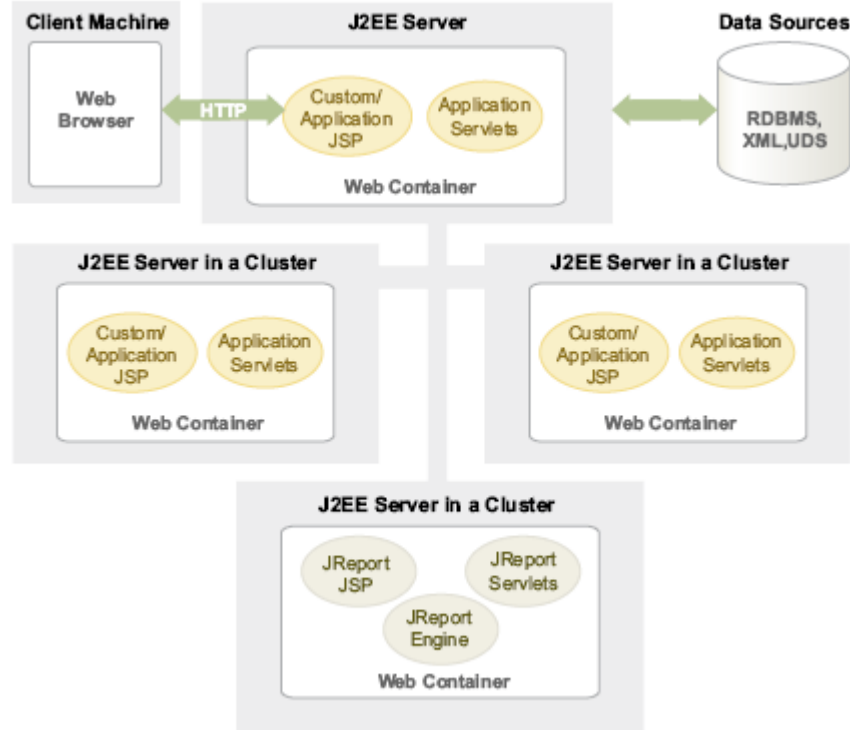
Client Machine

Web Browser

HTTP

J2EE Server

Custom/ Application JSP

Application Servlets

Web Container

Data Sources

RDBMS, XML,UDS

J2EE Server in a Cluster

Custom/ Application JSP

Application Servlets

Web Container

J2EE Server in a Cluster

Custom/ Application JSP

Application Servlets

Web Container

J2EE Server in a Cluster

JReport JSP

JReport Servlets

JReport Engine

Web Container